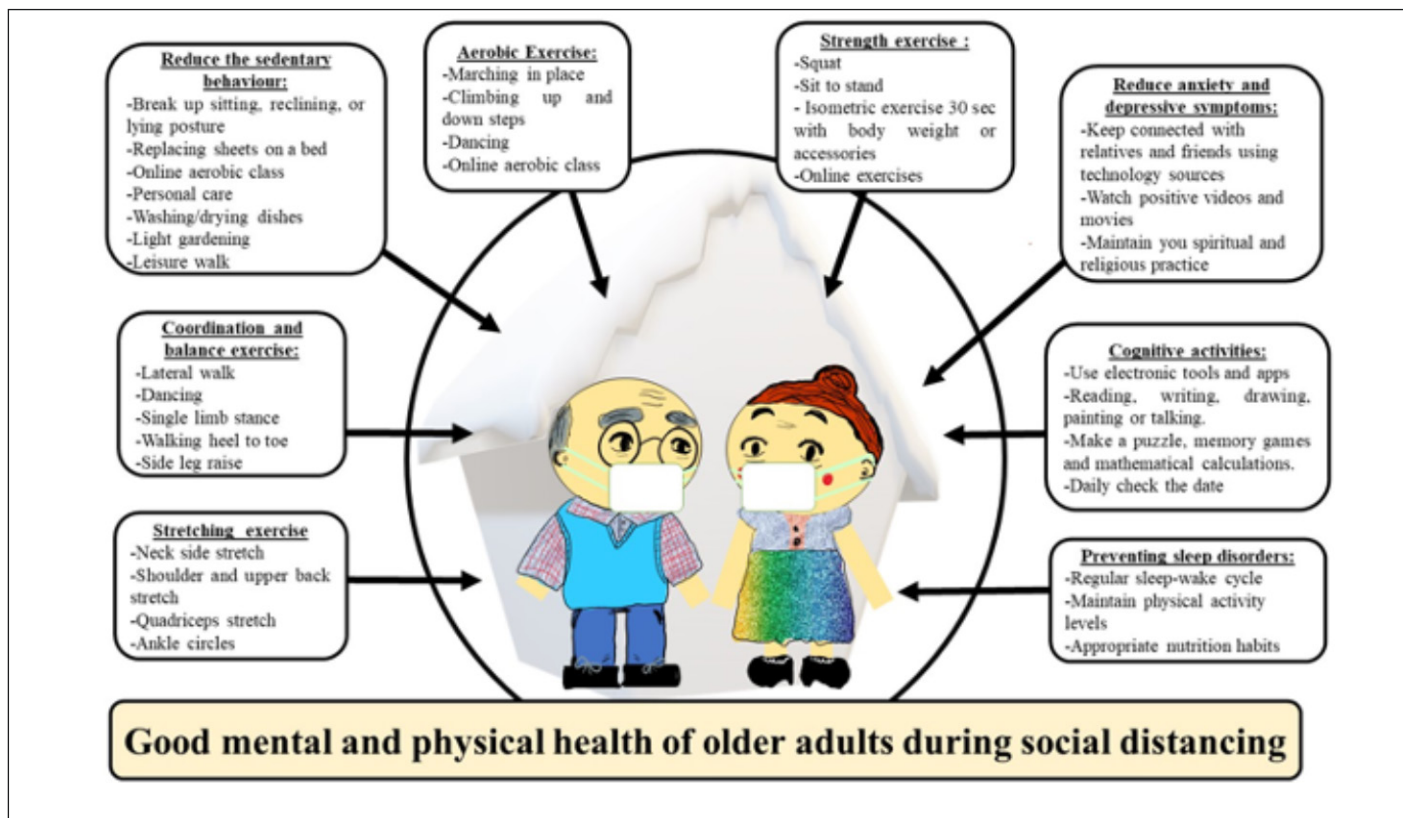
Reduce the sedentary behaviour:
-Break up sitting, reclining, or lying posture
-Replacing sheets on a bed
-Online aerobic class
-Personal care
-Washing/drying dishes
-Light gardening
-Leisure walk

Aerobic Exercise:
-Marching in place
-Climbing up and down steps
-Dancing
-Online aerobic class

Strength exercise :
-Squat
-Sit to stand
- Isometric exercise 30 sec with body weight or accessories
-Online exercises

Reduce anxiety and depressive symptoms:
-Keep connected with relatives and friends using technology sources
-Watch positive videos and movies
-Maintain you spiritual and religious practice

Coordination and balance exercise:
-Lateral walk
-Dancing
-Single limb stance
-Walking heel to toe
-Side leg raise

Cognitive activities:
-Use electronic tools and apps
-Reading, writing, drawing, painting or talking.
-Make a puzzle, memory games and mathematical calculations.
-Daily check the date

Stretching exercise
-Neck side stretch
-Shoulder and upper back stretch
-Quadriceps stretch
-Ankle circles

Preventing sleep disorders:
-Regular sleep-wake cycle
-Maintain physical activity levels
-Appropriate nutrition habits

Good mental and physical health of older adults during social distancing